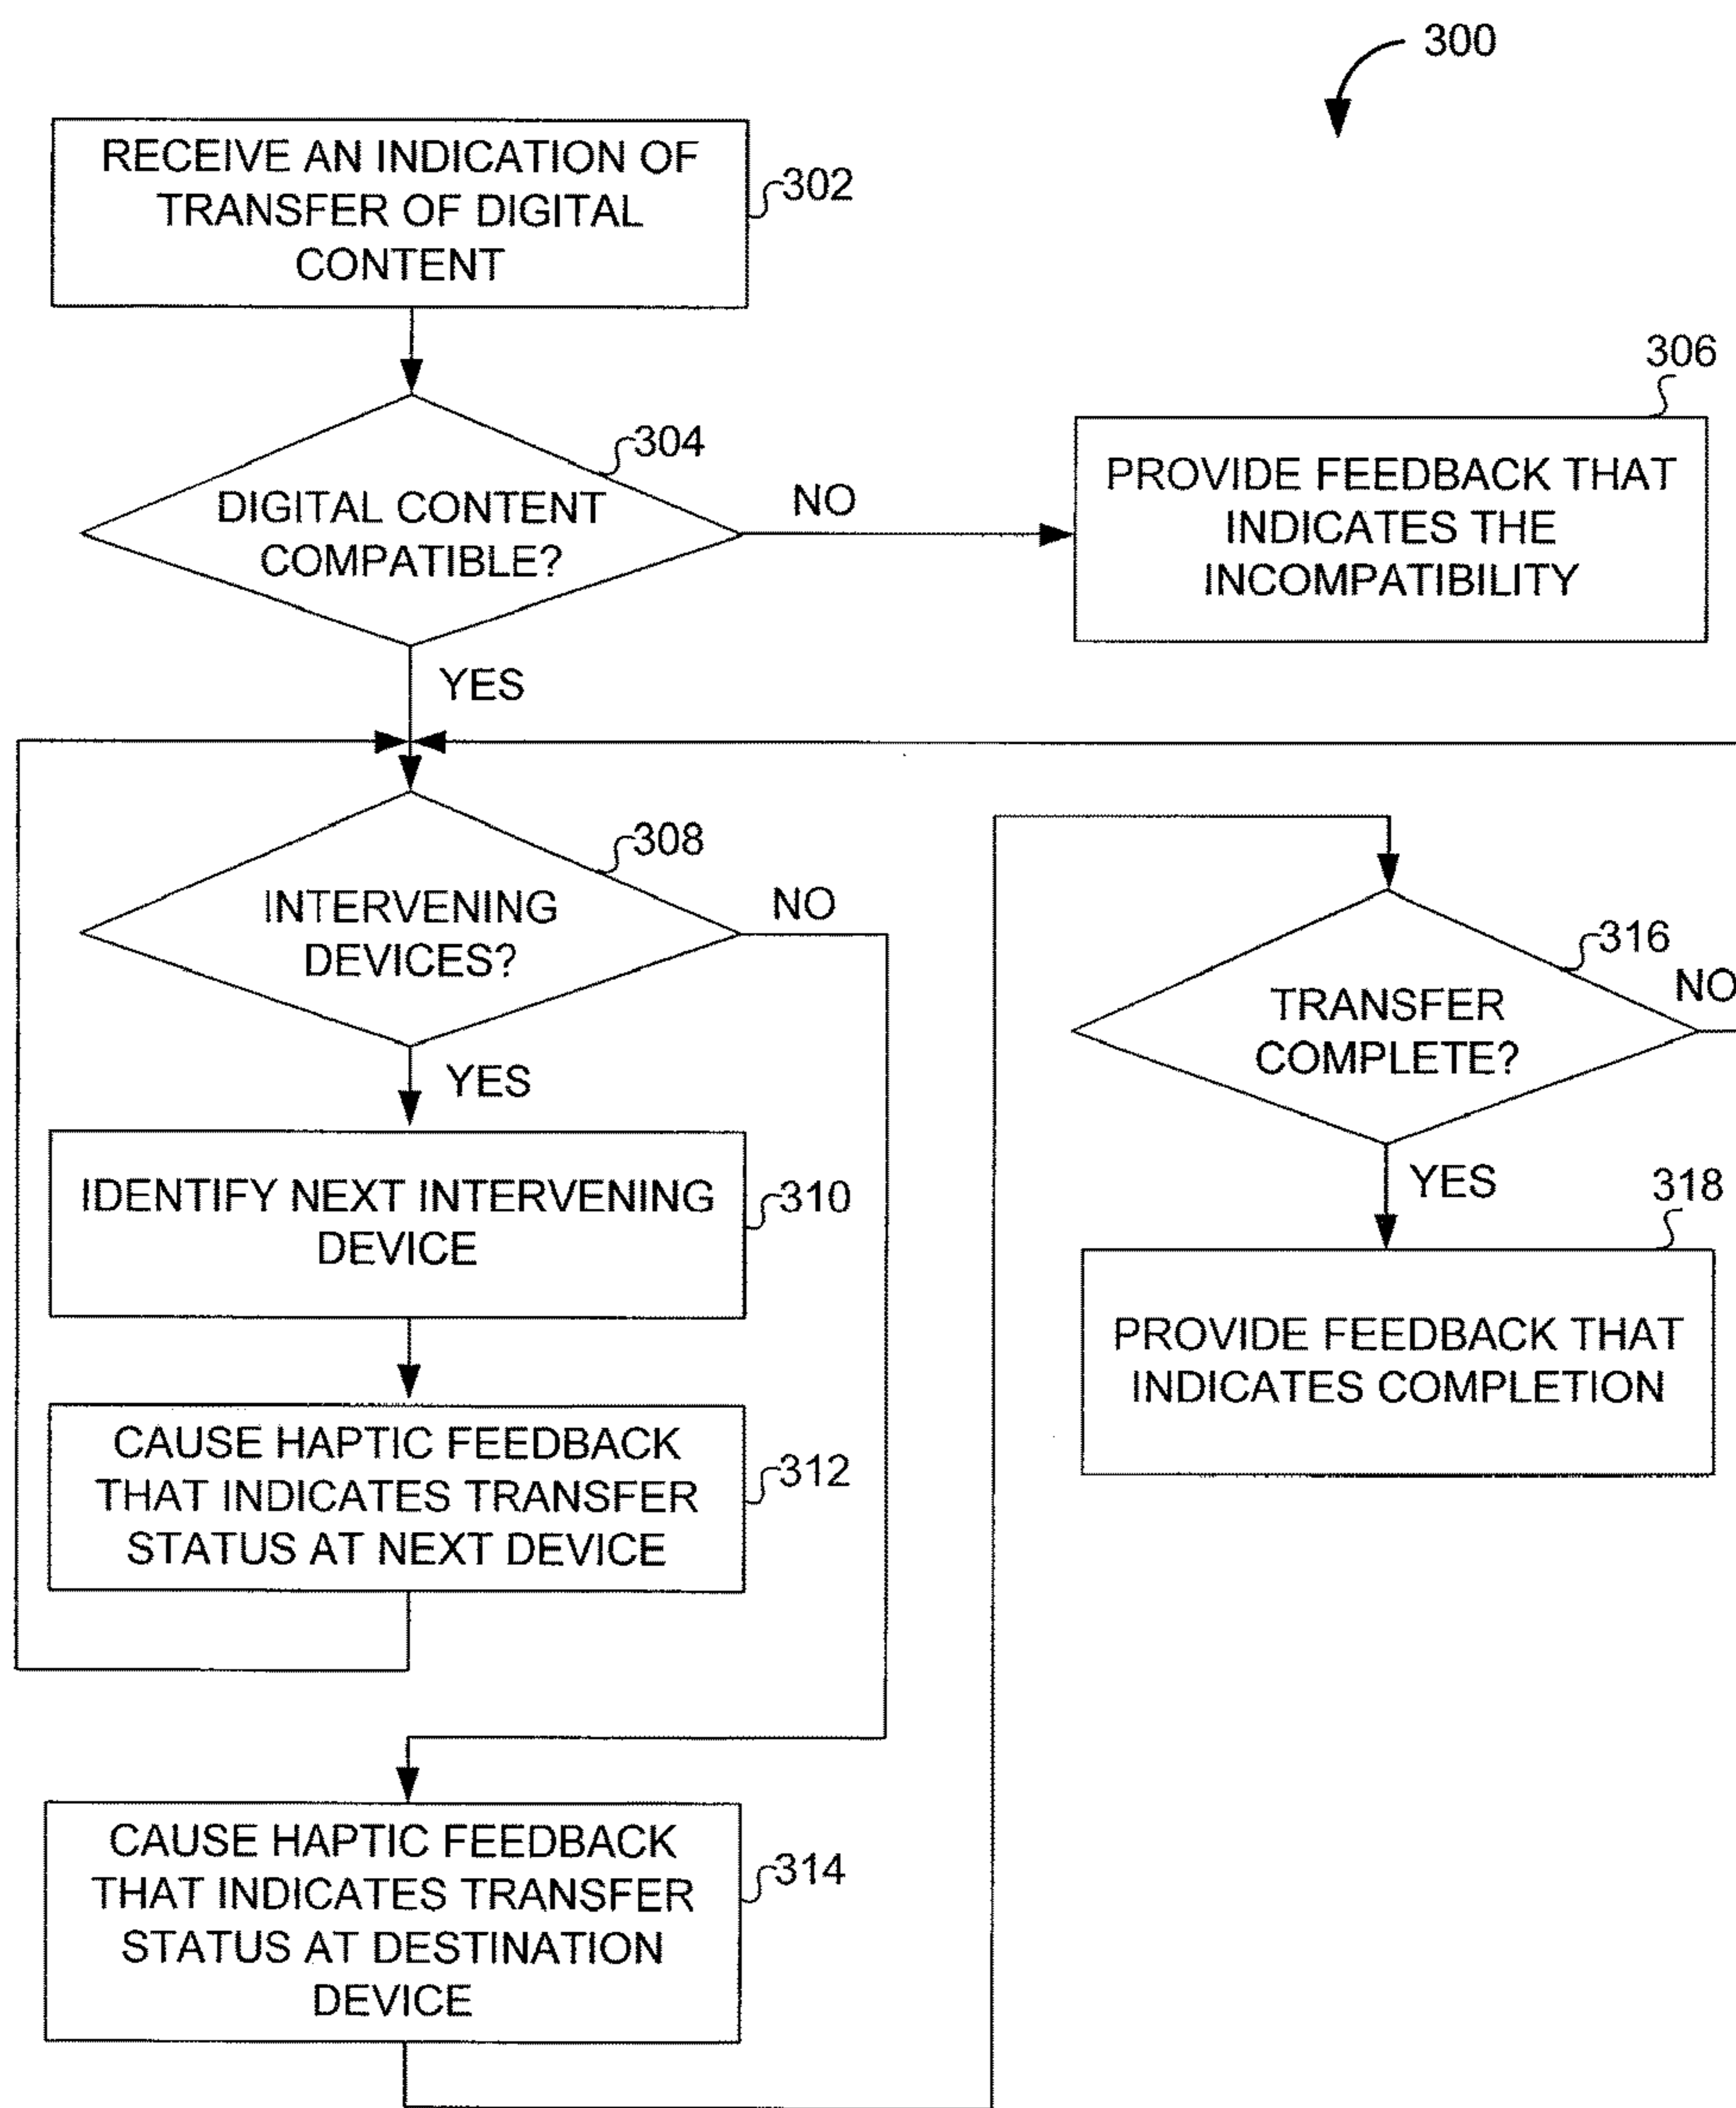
300

RECEIVE AN INDICATION OF TRANSFER OF DIGITAL CONTENT

302

DIGITAL CONTENT COMPATIBLE?

304

NO

306

PROVIDE FEEDBACK THAT INDICATES THE INCOMPATIBILITY

YES

INTERVENING DEVICES?

308

NO

YES

IDENTIFY NEXT INTERVENING DEVICE

310

CAUSE HAPTIC FEEDBACK THAT INDICATES TRANSFER STATUS AT NEXT DEVICE

312

TRANSFER COMPLETE?

316

NO

YES

318

PROVIDE FEEDBACK THAT INDICATES COMPLETION

CAUSE HAPTIC FEEDBACK THAT INDICATES TRANSFER STATUS AT DESTINATION DEVICE

314